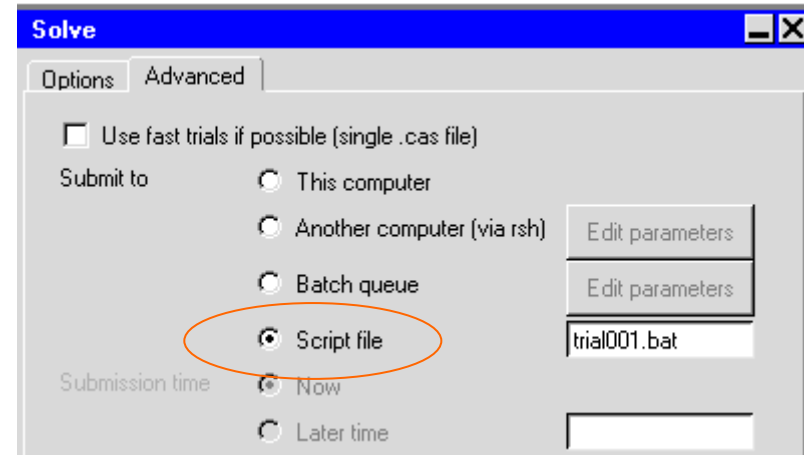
Solve

Options Advanced

Use fast trials if possible (single .cas file)

Submit to

This computer

Another computer (via rsh)

Edit parameters

Batch queue

Edit parameters

Script file

trial001.bat

Submission time

Now

Later time